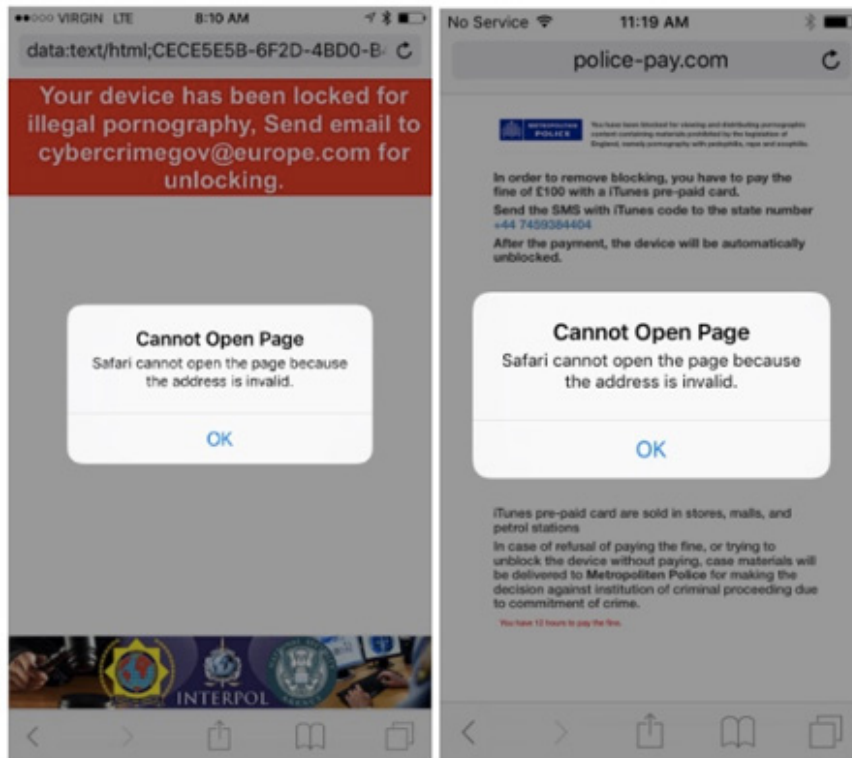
●●○○○ VIRGIN LTE 8:10 AM

data:text/html;CECE5E5B-6F2D-4BD0-B

Your device has been locked for illegal pornography, Send email to cybercrimegov@europe.com for unlocking.

Cannot Open Page

Safari cannot open the page because the address is invalid.

OK

INTERPOL

No Service 11:19 AM

police-pay.com

METROPOLITAN POLICE

You have been blocked for viewing and distributing pornographic content containing materials prohibited by the legislation of England, namely pornography with pedophilia, rape and zoophilia.

In order to remove blocking, you have to pay the fine of £100 with a iTunes pre-paid card.

Send the SMS with iTunes code to the state number +44 7459384404

After the payment, the device will be automatically unblocked.

Cannot Open Page

Safari cannot open the page because the address is invalid.

OK

iTunes pre-paid card are sold in stores, malls, and petrol stations

In case of refusal of paying the fine, or trying to unblock the device without paying, case materials will be delivered to Metropoliten Police for making the decision against institution of criminal proceeding due to commitment of crime.

You have 12 hours to pay the fine.